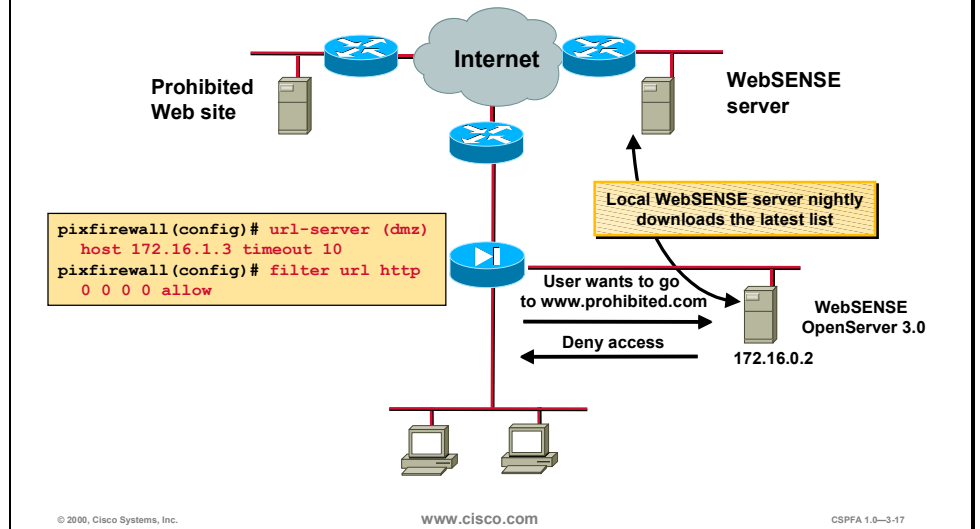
Internet

Prohibited Web site

WebSENSE server

Local WebSENSE server nightly downloads the latest list

pixfirewall(config)# url-server (dmz) host 172.16.1.3 timeout 10
pixfirewall(config)# filter url http 0 0 0 0 allow

User wants to go to www.prohibited.com

WebSENSE OpenServer 3.0

Deny access

172.16.0.2

© 2000, Cisco Systems, Inc.

www.cisco.com

CSPFA 1.0—3-17